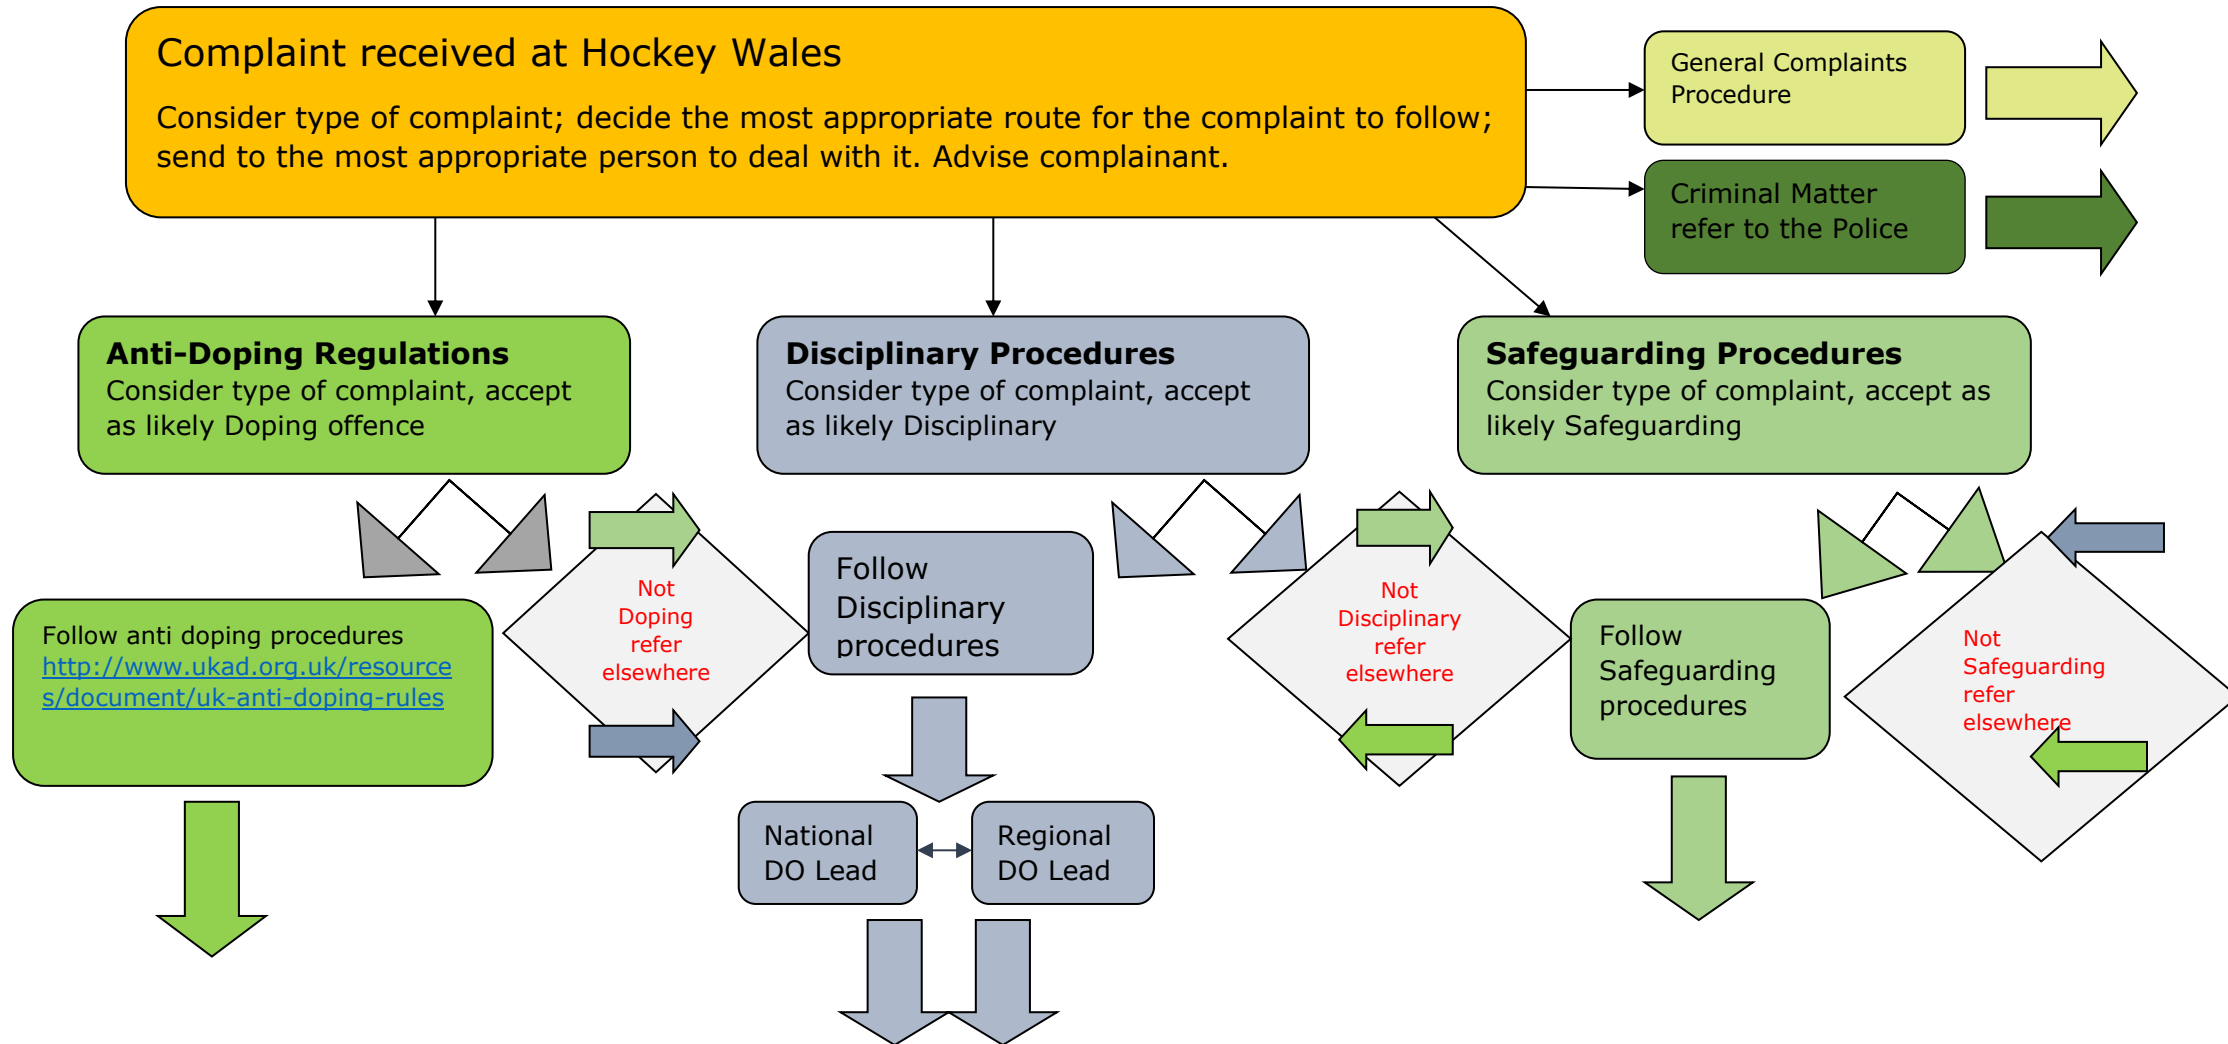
Complaint received at Hockey Wales

Consider type of complaint; decide the most appropriate route for the complaint to follow; send to the most appropriate person to deal with it. Advise complainant.

General Complaints Procedure

Criminal Matter refer to the Police

**Anti-Doping Regulations**
Consider type of complaint, accept as likely Doping offence

**Disciplinary Procedures**
Consider type of complaint, accept as likely Disciplinary

**Safeguarding Procedures**
Consider type of complaint, accept as likely Safeguarding

Not Doping refer elsewhere

Follow Disciplinary procedures

Not Disciplinary refer elsewhere

Follow Safeguarding procedures

Not Safeguarding refer elsewhere

Follow anti doping procedures
http://www.ukad.org.uk/resources/document/uk-anti-doping-rules

National DO Lead

Regional DO Lead